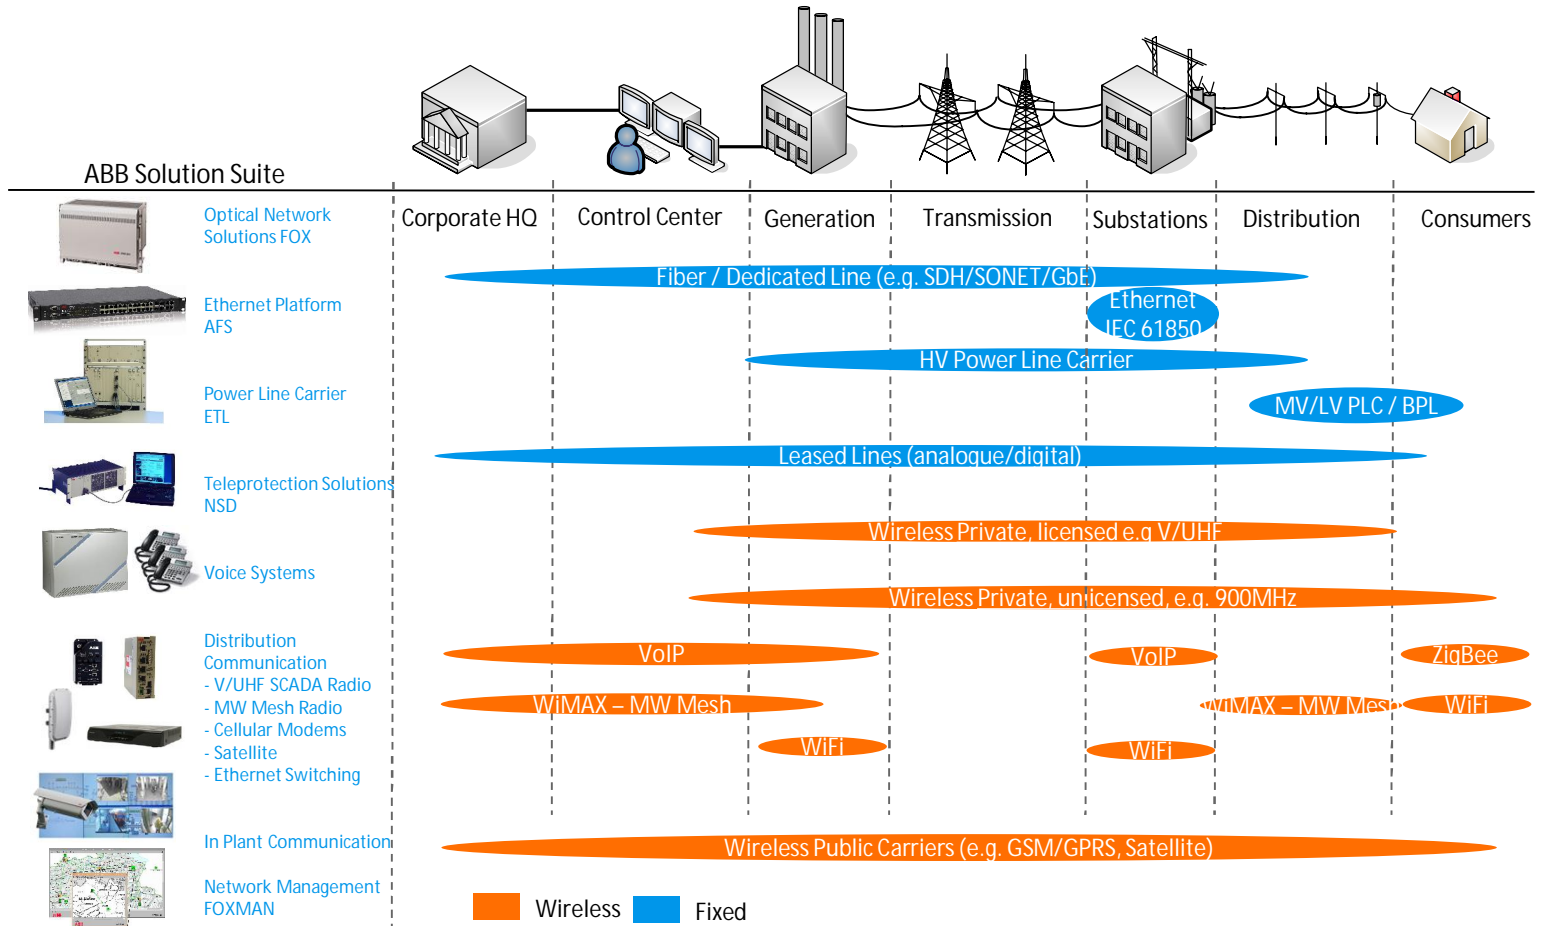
ABB Solution Suite

Corporate HQ | Control Center | Generation | Transmission | Substations | Distribution | Consumers

Optical Network Solutions FOX

Ethernet Platform AFS

Power Line Carrier ETL

Teleprotection Solutions NSD

Voice Systems

Distribution Communication
- V/UHF SCADA Radio
- MW Mesh Radio
- Cellular Modems
- Satellite
- Ethernet Switching

In Plant Communication

Network Management FOXMAN

Fiber / Dedicated Line (e.g. SDH/SONET/GbE)

Ethernet IEC 61850

HV Power Line Carrier

MV/LV PLC / BPL

Leased Lines (analogue/digital)

Wireless Private, licensed e.g V/UHF

Wireless Private, unlicensed, e.g. 900MHz

VoIP

VoIP

ZigBee

WiMAX – MW Mesh

WiMAX – MW Mesh

WiFi

WiFi

WiFi

Wireless Public Carriers (e.g. GSM/GPRS, Satellite)

Wireless

Fixed